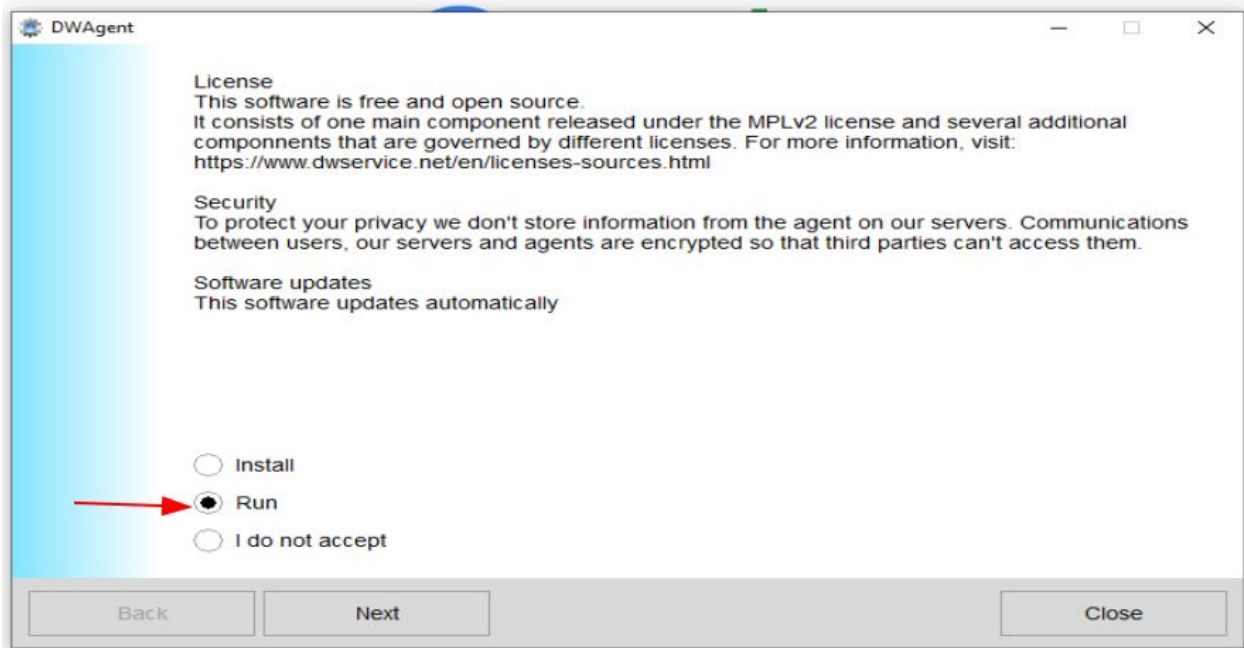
DWAgent

License
This software is free and open source.
It consists of one main component released under the MPLv2 license and several additional componnents that are governed by different licenses. For more information, visit: https://www.dwservice.net/en/licenses-sources.html

Security
To protect your privacy we don't store information from the agent on our servers. Communications between users, our servers and agents are encrypted so that third parties can't access them.

Software updates
This software updates automatically

Install
Run
I do not accept

Back
Next
Close